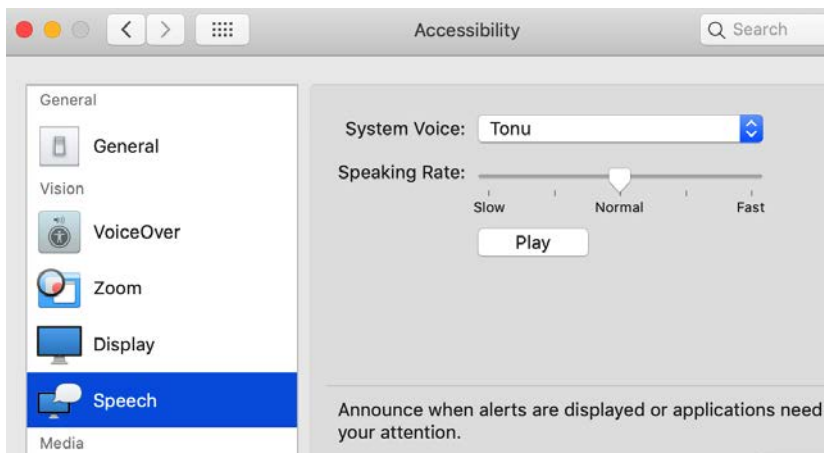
Accessibility

Search

General

General

Vision

VoiceOver

Zoom

Display

Speech

Media

System Voice: Tonu

Speaking Rate:

Slow Normal Fast

Play

Announce when alerts are displayed or applications need your attention.